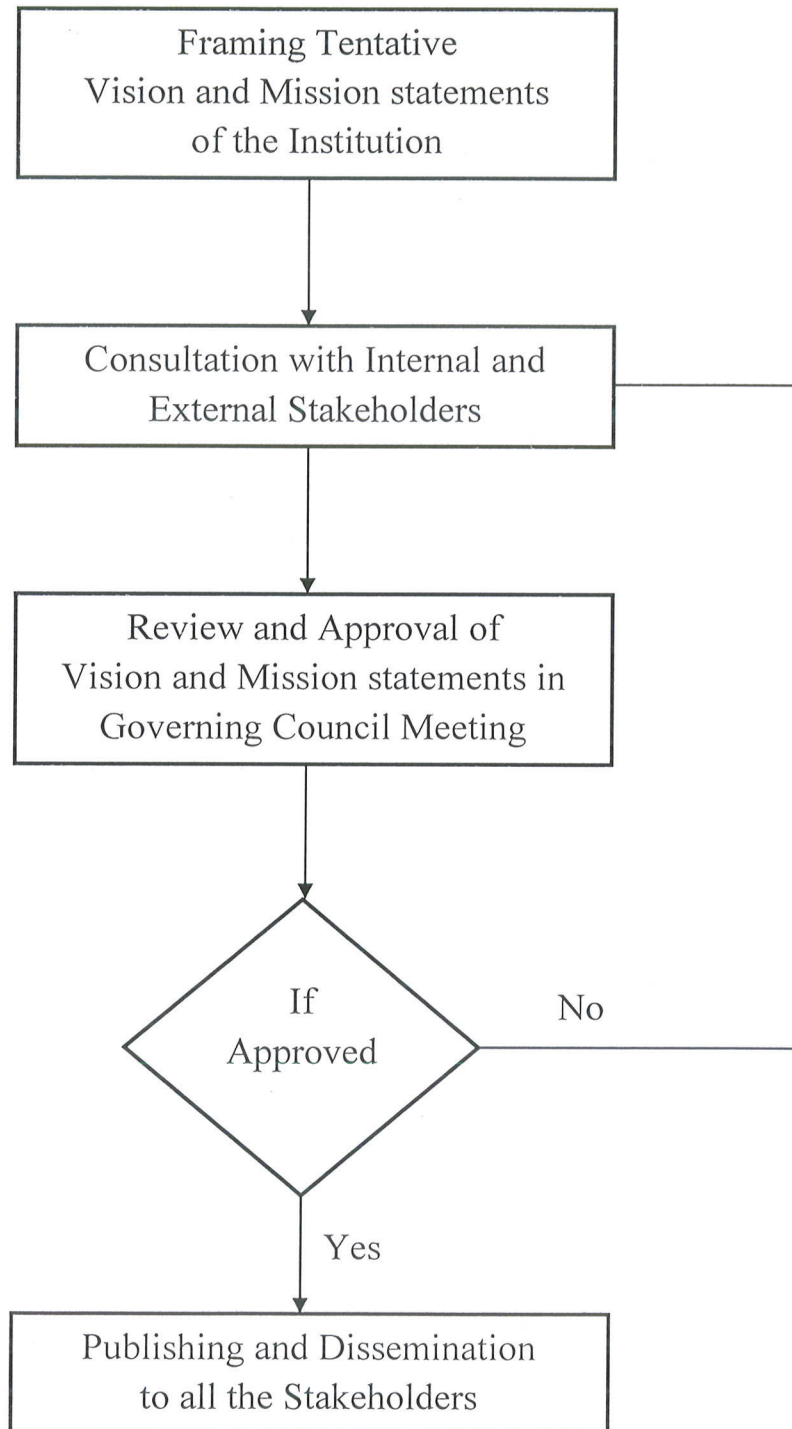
Framing Tentative Vision and Mission statements of the Institution

Consultation with Internal and External Stakeholders

Review and Approval of Vision and Mission statements in Governing Council Meeting

If Approved

No

Yes

Publishing and Dissemination to all the Stakeholders